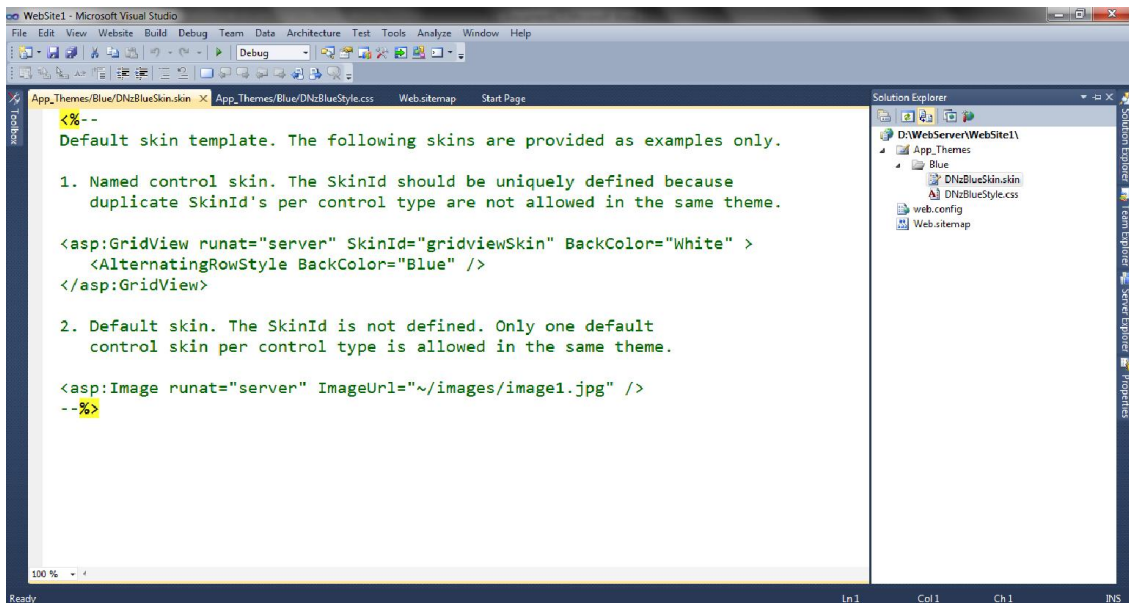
WebSite1 - Microsoft Visual Studio

File Edit View Website Build Debug Team Data Architecture Test Tools Analyze Window Help

Debug

App_Themes/Blue/DNzBlueSkin.skin × App_Themes/Blue/DNzBlueStyle.css Web.sitemap Start Page

Toolbox

<%--
Default skin template. The following skins are provided as examples only.

1. Named control skin. The SkinId should be uniquely defined because
   duplicate SkinId's per control type are not allowed in the same theme.

<asp:GridView runat="server" SkinId="gridviewSkin" BackColor="White" >
   <AlternatingRowStyle BackColor="Blue" />
</asp:GridView>

2. Default skin. The SkinId is not defined. Only one default
   control skin per control type is allowed in the same theme.

<asp:Image runat="server" ImageUrl="~/images/image1.jpg" />
--%>

100 %

Solution Explorer

D:\WebServer\WebSite1\
App_Themes
Blue
DNzBlueSkin.skin
DNzBlueStyle.css
web.config
Web.sitemap

Solution Explorer Team Explorer Server Explorer Properties

Ready Ln 1 Col 1 Ch 1 INS